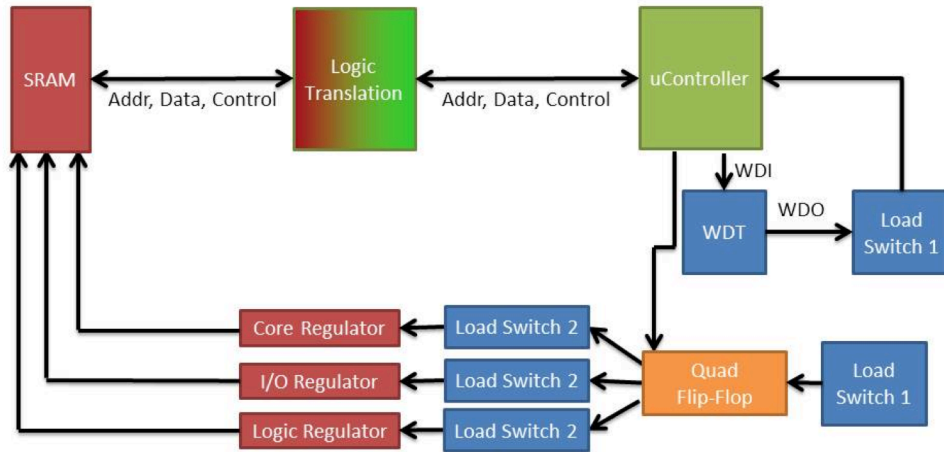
SRAM

Addr, Data, Control

Logic Translation

Addr, Data, Control

uController

WDI

WDT

WDO

Load Switch 1

Core Regulator

Load Switch 2

I/O Regulator

Load Switch 2

Logic Regulator

Load Switch 2

Quad Flip-Flop

Load Switch 1